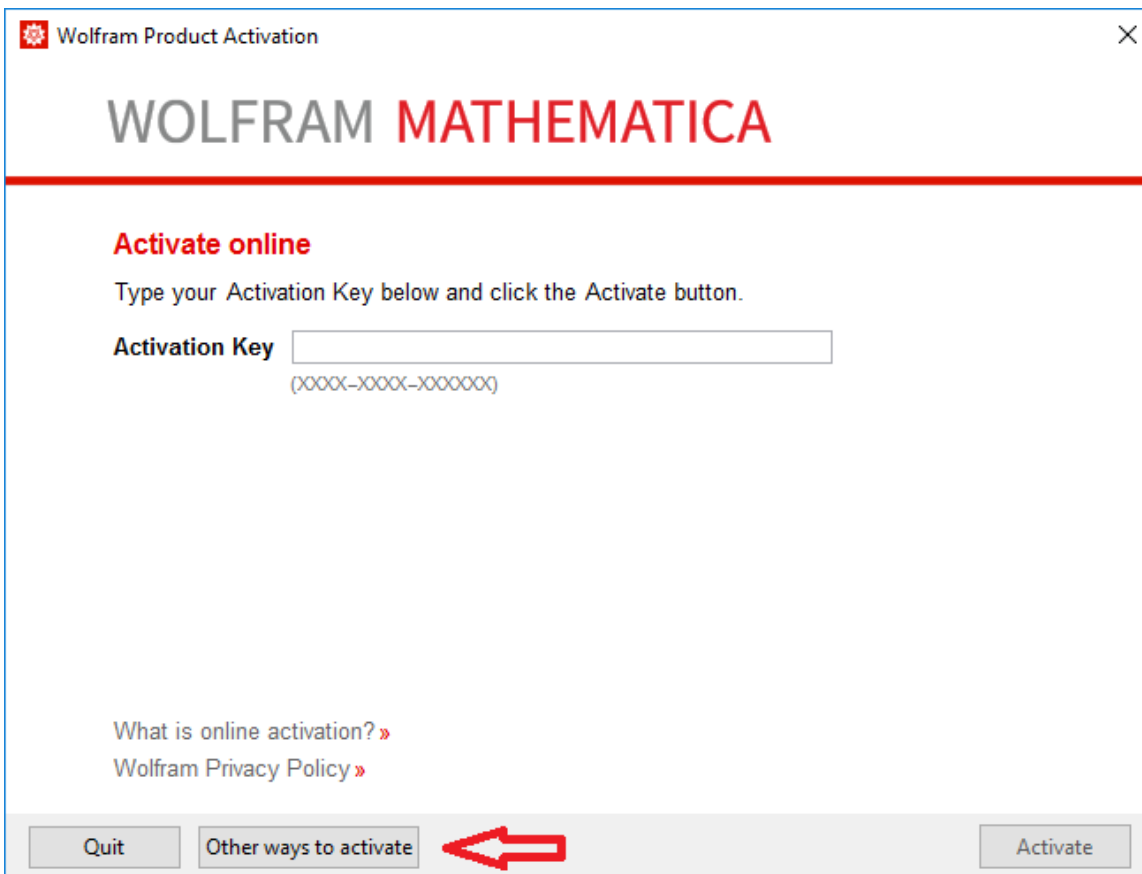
Wolfram Product Activation

WOLFRAM MATHEMATICA

Activate online

Type your Activation Key below and click the Activate button.

Activation Key

(XXXX-XXXX-XXXXXX)

What is online activation? »

Wolfram Privacy Policy »

Quit

Other ways to activate

Activate